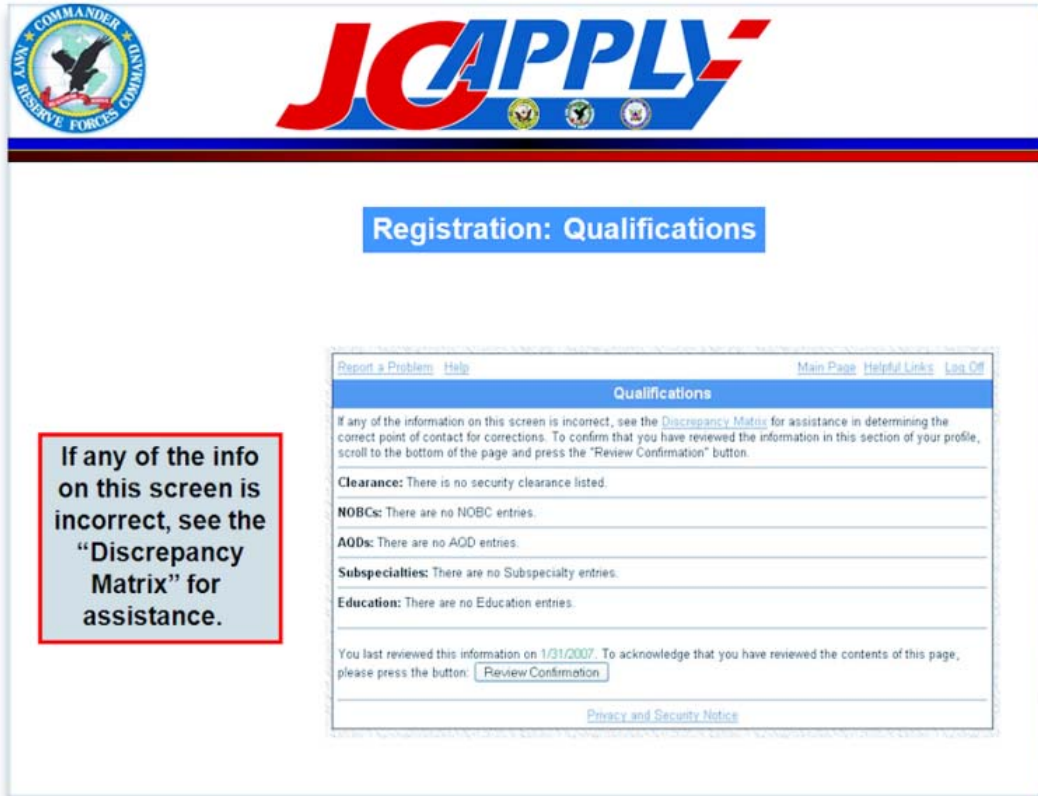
COMMANDER
NAVY RESERVE FORCES COMMAND

JO APPLY

Registration: Qualifications

If any of the info on this screen is incorrect, see the "Discrepancy Matrix" for assistance.

Report a Problem Help

Main Page Helpful Links Log Off

Qualifications

If any of the information on this screen is incorrect, see the Discrepancy Matrix for assistance in determining the correct point of contact for corrections. To confirm that you have reviewed the information in this section of your profile, scroll to the bottom of the page and press the "Review Confirmation" button.

Clearance: There is no security clearance listed.

NOBCs: There are no NOBC entries.

AQDs: There are no AQD entries.

Subspecialties: There are no Subspecialty entries.

Education: There are no Education entries.

You last reviewed this information on 1/31/2007. To acknowledge that you have reviewed the contents of this page, please press the button: Review Confirmation

Privacy and Security Notice